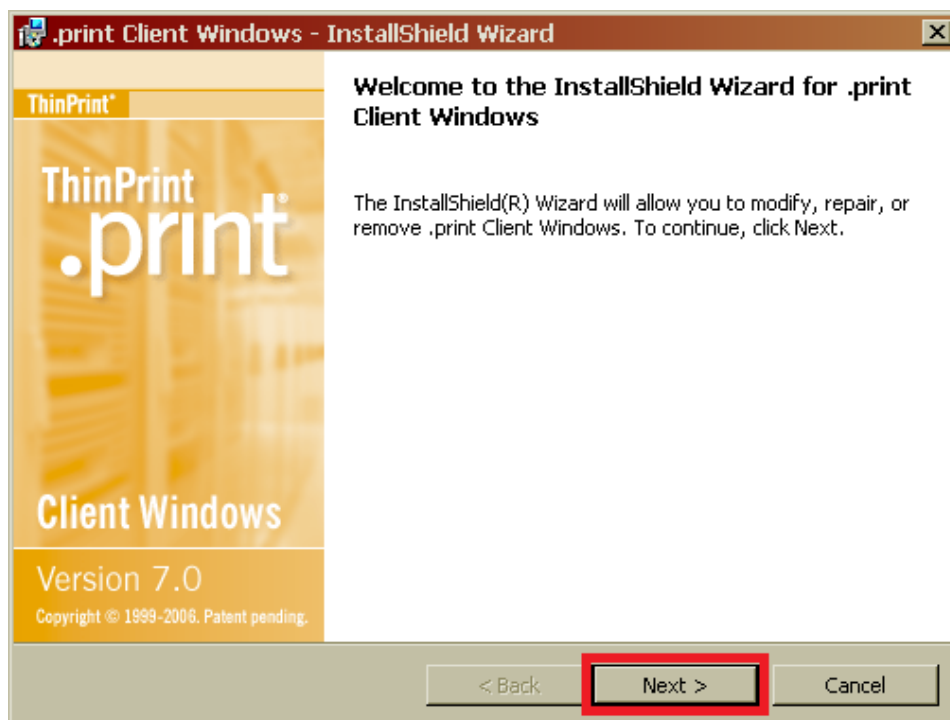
.print Client Windows - InstallShield Wizard

ThinPrint®

ThinPrint
.print®

Client Windows

Version 7.0

Copyright © 1999-2006. Patent pending.

Welcome to the InstallShield Wizard for .print Client Windows

The InstallShield(R) Wizard will allow you to modify, repair, or remove .print Client Windows. To continue, click Next.

< Back

Next >

Cancel